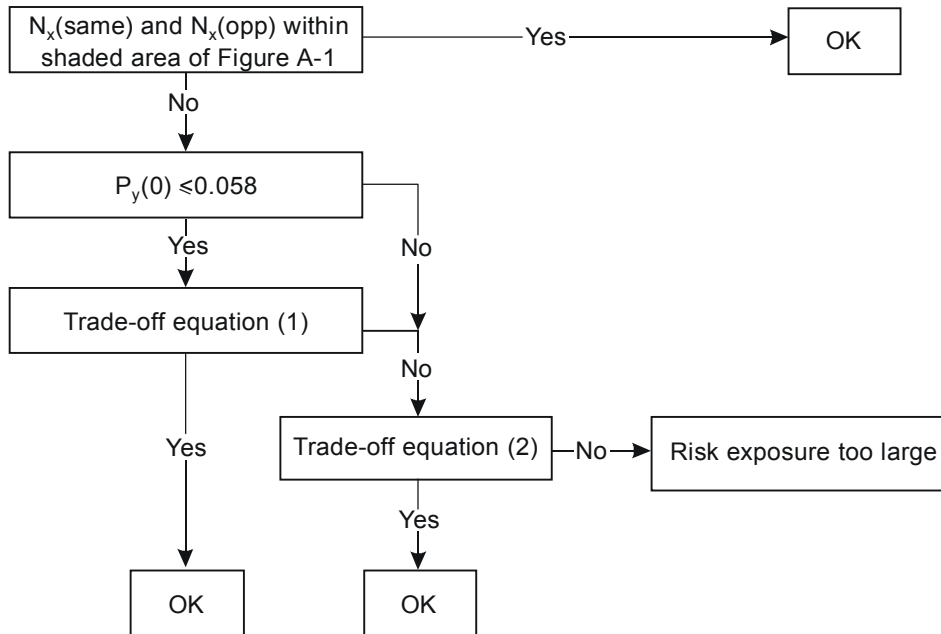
$N_x$(same) and $N_x$(opp) within shaded area of Figure A-1

Yes

OK

No

$P_y(0) \leqslant 0.058$

Yes

No

Trade-off equation (1)

No

Yes

Trade-off equation (2)

No

Risk exposure too large

Yes

OK

OK